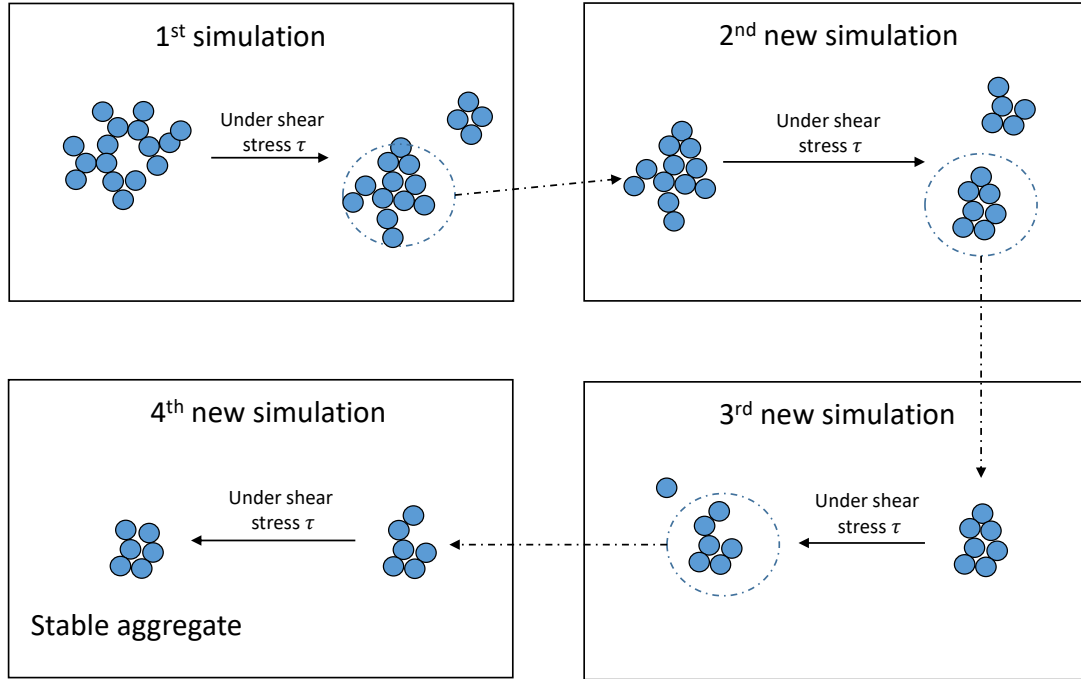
1st simulation

Under shear stress $\tau$

2nd new simulation

Under shear stress $\tau$

4th new simulation

Under shear stress $\tau$

Stable aggregate

3rd new simulation

Under shear stress $\tau$